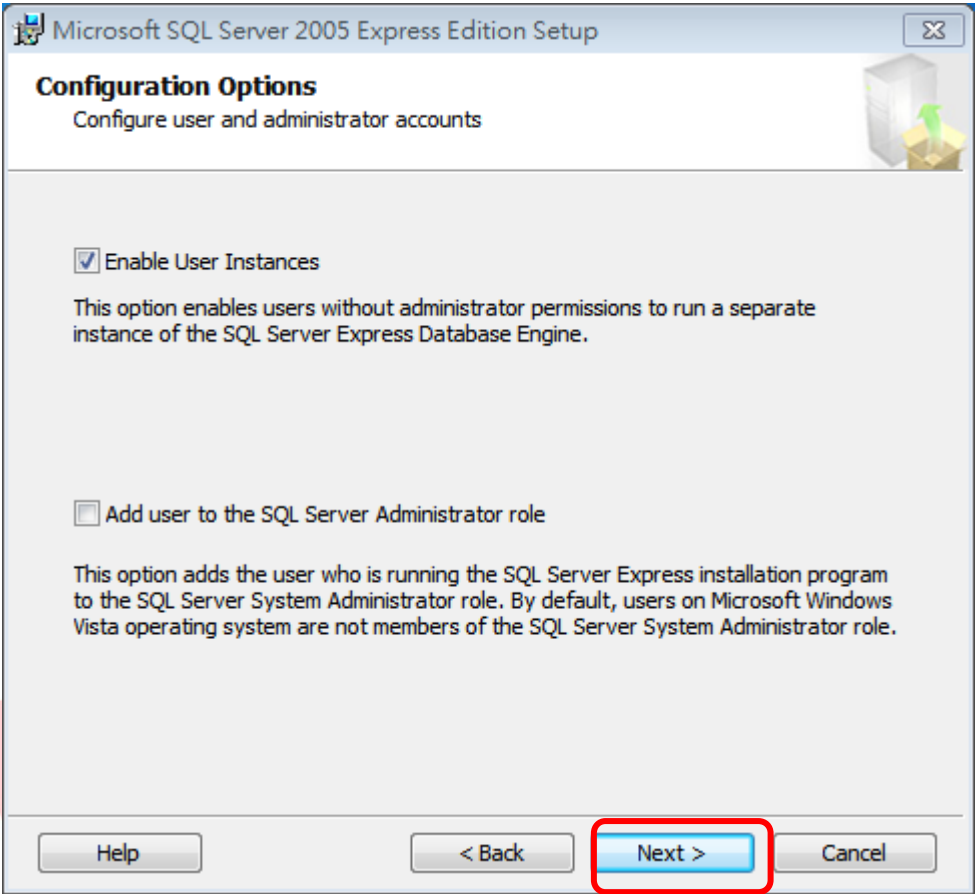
Microsoft SQL Server 2005 Express Edition Setup

Configuration Options
Configure user and administrator accounts

Enable User Instances

This option enables users without administrator permissions to run a separate instance of the SQL Server Express Database Engine.

Add user to the SQL Server Administrator role

This option adds the user who is running the SQL Server Express installation program to the SQL Server System Administrator role. By default, users on Microsoft Windows Vista operating system are not members of the SQL Server System Administrator role.

Help
< Back
Next >
Cancel